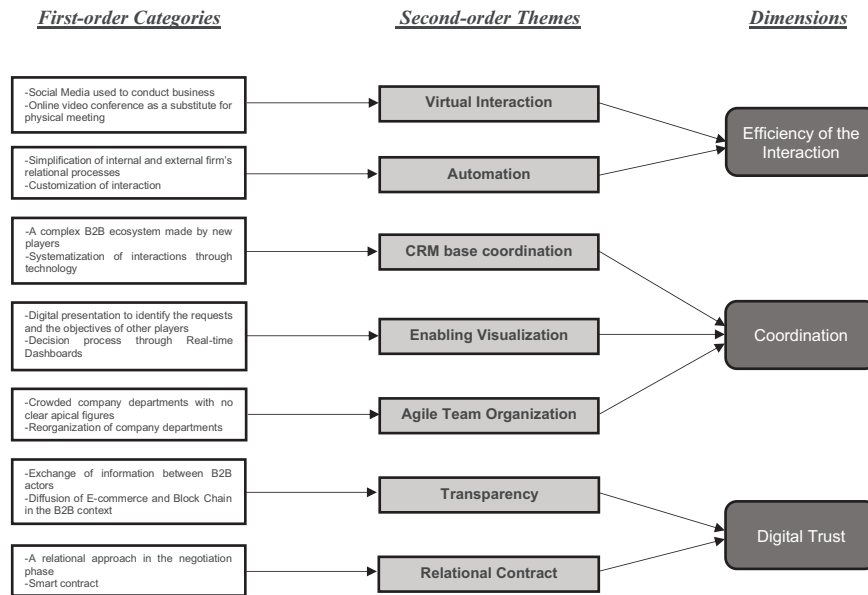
First-order Categories

Second-order Themes

Dimensions

-Social Media used to conduct business
-Online video conference as a substitute for physical meeting

Virtual Interaction

-Simplification of internal and external firm's relational processes
-Customization of interaction

Automation

Efficiency of the Interaction

-A complex B2B ecosystem made by new players
-Systematization of interactions through technology

CRM base coordination

-Digital presentation to identify the requests and the objectives of other players
-Decision process through Real-time Dashboards

Enabling Visualization

Coordination

-Crowded company departments with no clear apical figures
-Reorganization of company departments

Agile Team Organization

-Exchange of information between B2B actors
-Diffusion of E-commerce and Block Chain in the B2B context

Transparency

Digital Trust

-A relational approach in the negotiation phase
-Smart contract

Relational Contract